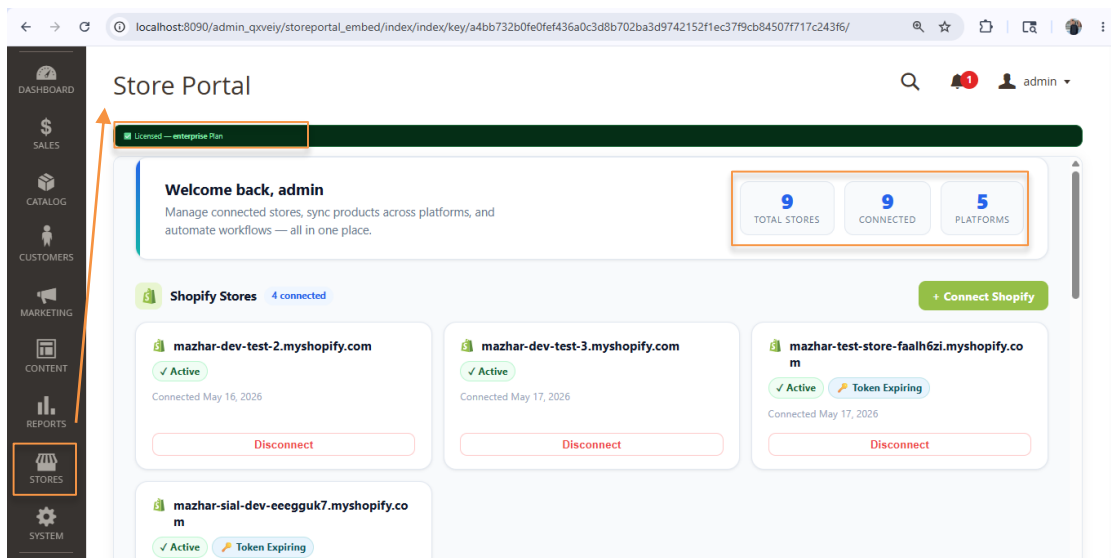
localhost:8090/admin_qxveiy/storeportal_embed/index/index/key/a4bb732b0fe0fef436a0c3d8b702ba3d9742152f1ec37f9cb84507f717c243f6/

DASHBOARD
SALES
CATALOG
CUSTOMERS
MARKETING
CONTENT
REPORTS
STORES
SYSTEM

Store Portal

1 admin

Licensed — enterprise Plan

Welcome back, admin

Manage connected stores, sync products across platforms, and automate workflows — all in one place.

| 9 | 9 | 5 |
|---|---|---|
| TOTAL STORES | CONNECTED | PLATFORMS |

Shopify Stores 4 connected

+ Connect Shopify

mazhar-dev-test-2.myshopify.com
✓ Active
Connected May 16, 2026
Disconnect

mazhar-dev-test-3.myshopify.com
✓ Active
Connected May 17, 2026
Disconnect

mazhar-test-store-faalh6zi.myshopify.com
✓ Active Token Expiring
Connected May 17, 2026
Disconnect

mazhar-sial-dev-eeegguk7.myshopify.com
✓ Active Token Expiring